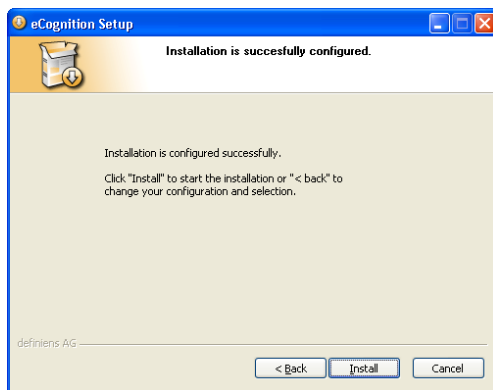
eCognition Setup

Installation is succesfully configured.

Installation is configured successfully.

Click "Install" to start the installation or "< back" to change your configuration and selection.

definiens AG

< Back

Install

Cancel